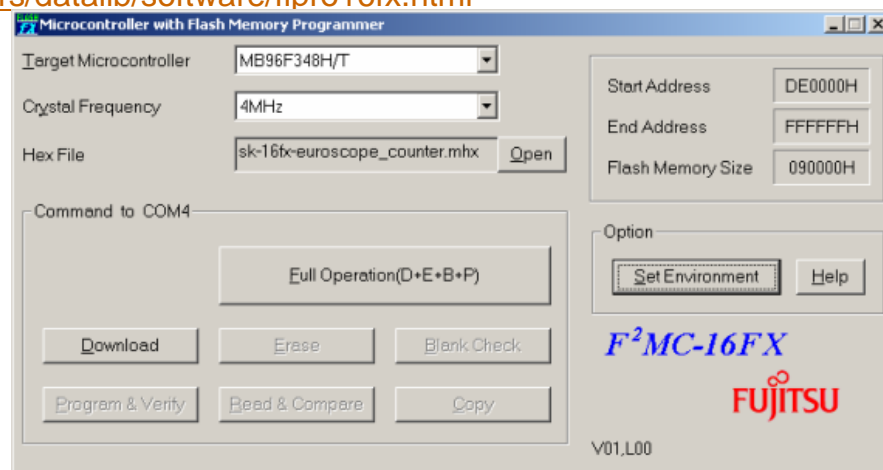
rs/datalib/software/flpro16fx.html

Microcontroller with Flash Memory Programmer

Target Microcontroller | MB96F348H/T

Crystal Frequency | 4MHz

Hex File | sk-16fx-euroscope_counter.mhx | Open

Start Address | DE0000H

End Address | FFFFFFH

Flash Memory Size | 090000H

Command to COM4

Full Operation(D+E+B+P)

Download | Erase | Blank Check

Program & Verify | Read & Compare | Copy

Option

Set Environment | Help

$F^2MC$-16FX

FUJITSU

V01,L00